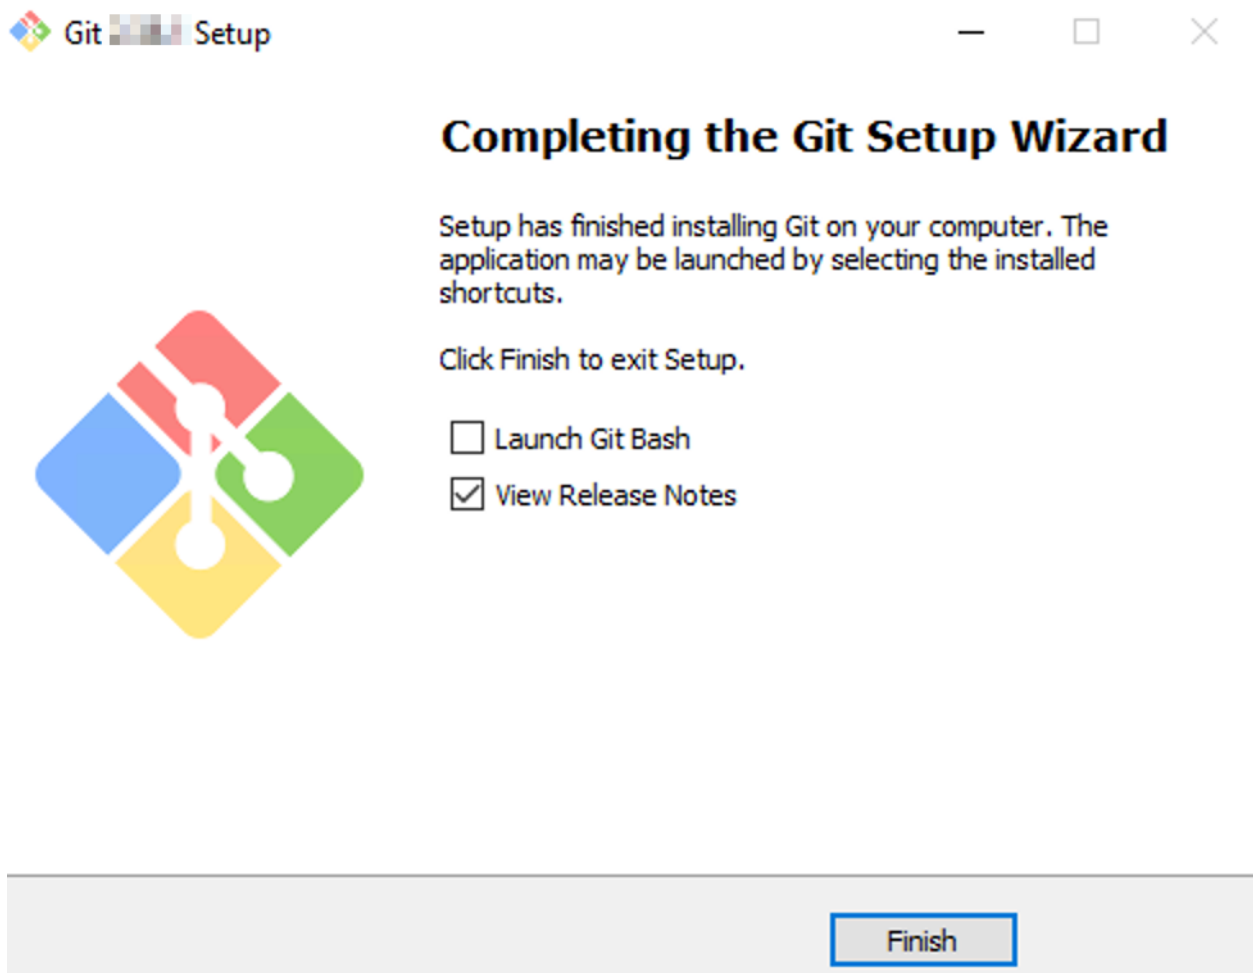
Git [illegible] Setup

Completing the Git Setup Wizard

Setup has finished installing Git on your computer. The application may be launched by selecting the installed shortcuts.

Click Finish to exit Setup.

☐ Launch Git Bash

☑ View Release Notes

Finish